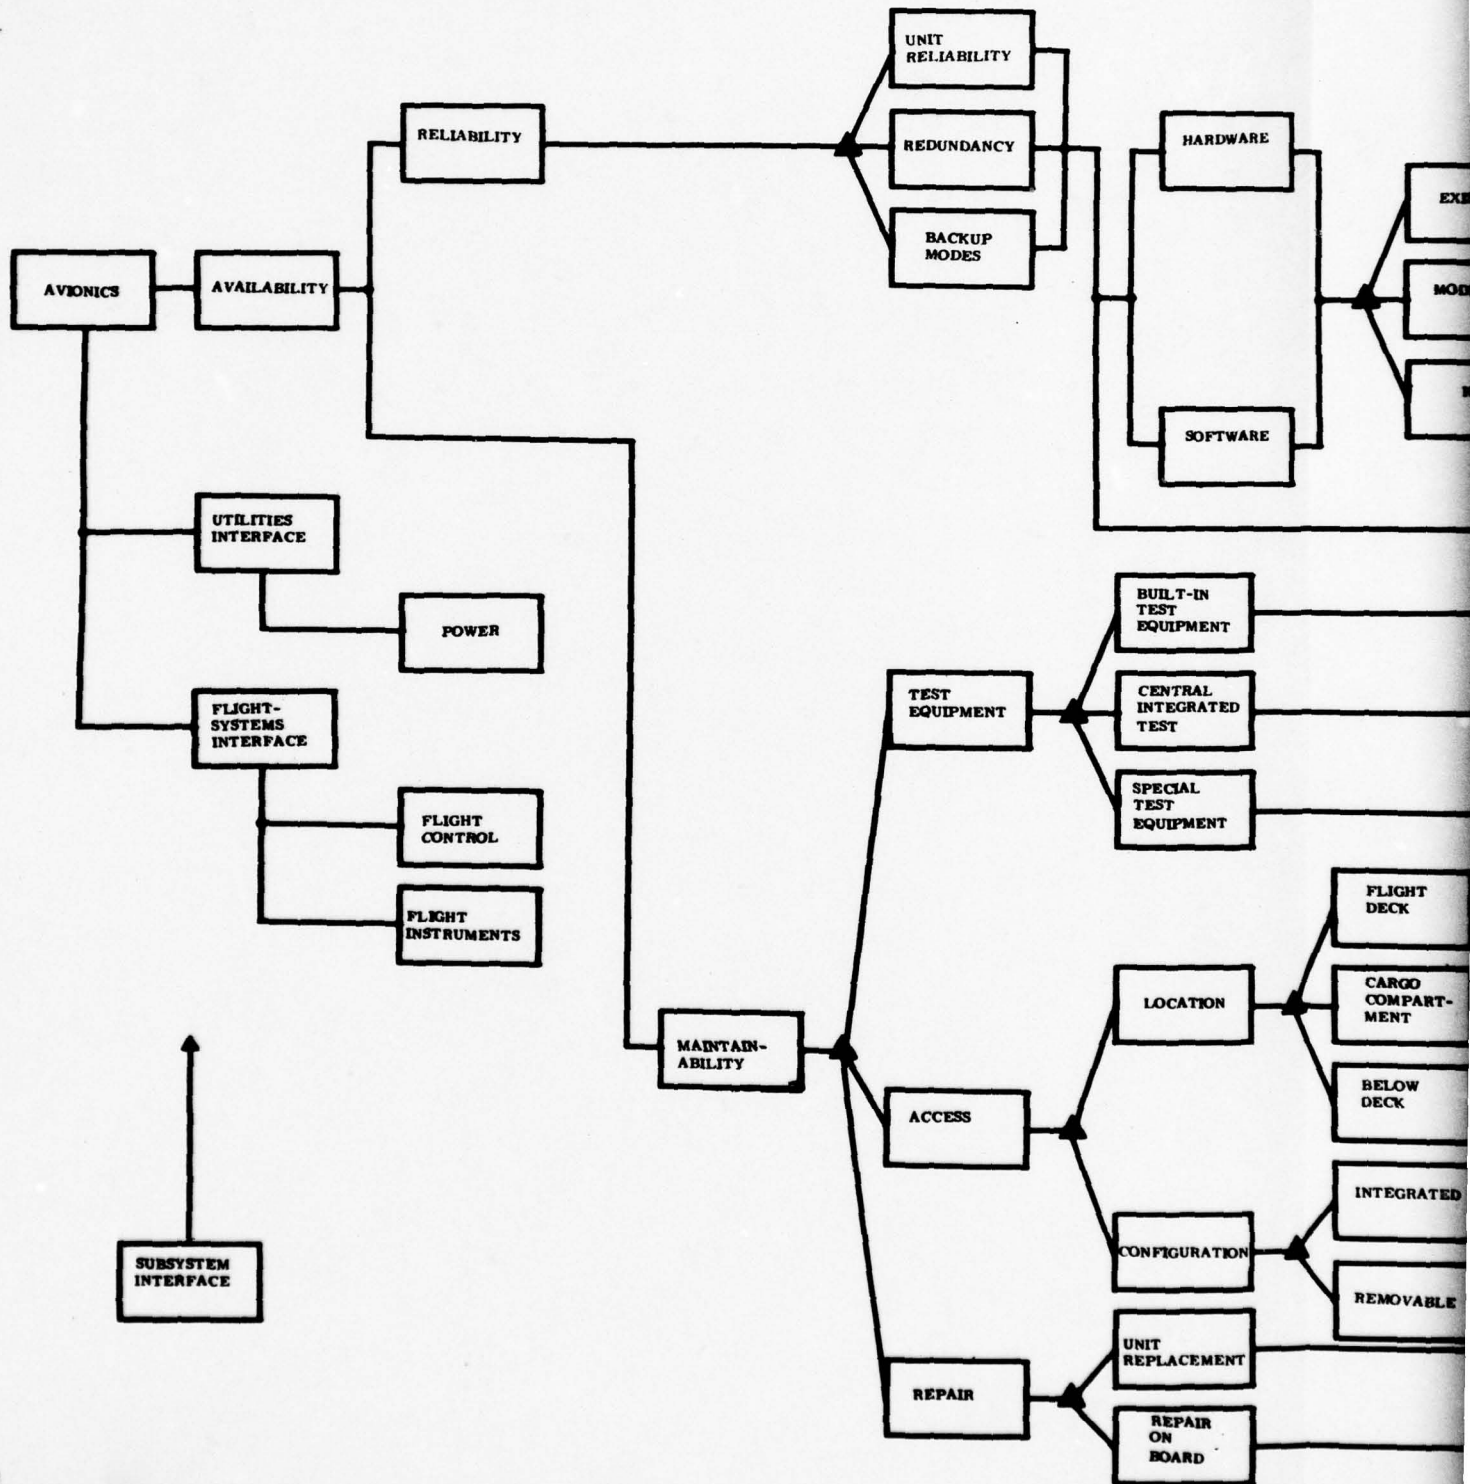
UNIT RELIABILITY

RELIABILITY

REDUNDANCY

HARDWARE

BACKUP MODES

EX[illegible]

AVIONICS

AVAILABILITY

MOD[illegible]

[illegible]

SOFTWARE

UTILITIES INTERFACE

POWER

BUILT-IN TEST EQUIPMENT

TEST EQUIPMENT

CENTRAL INTEGRATED TEST

FLIGHT-SYSTEMS INTERFACE

SPECIAL TEST EQUIPMENT

FLIGHT CONTROL

FLIGHT INSTRUMENTS

FLIGHT DECK

LOCATION

CARGO COMPARTMENT

MAINTAINABILITY

BELOW DECK

ACCESS

INTEGRATED

SUBSYSTEM INTERFACE

CONFIGURATION

REMOVABLE

UNIT REPLACEMENT

REPAIR

REPAIR ON BOARD